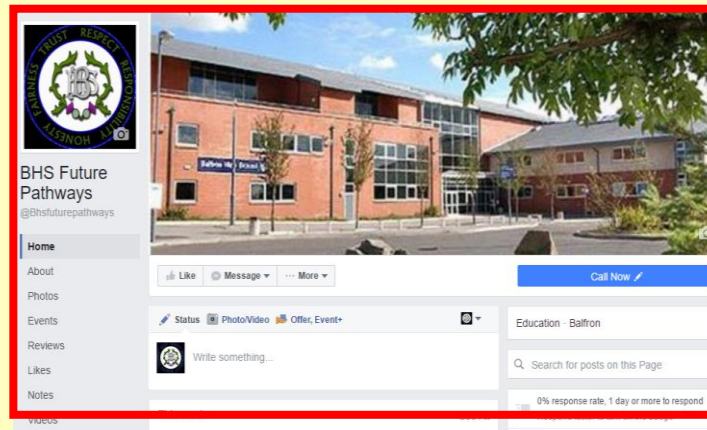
TRUST RESPECT RESPONSIBILITY HONESTY FAIRNESS
BHS

BHS Future Pathways
@Bhsfuturepathways

Home
About
Photos
Events
Reviews
Likes
Notes
Videos

Balfron High School

Like
Message ▾
··· More ▾

Call Now

Status
Photo/Video
Offer, Event+

Write something...

Education · Balfron

Search for posts on this Page

0% response rate, 1 day or more to respond